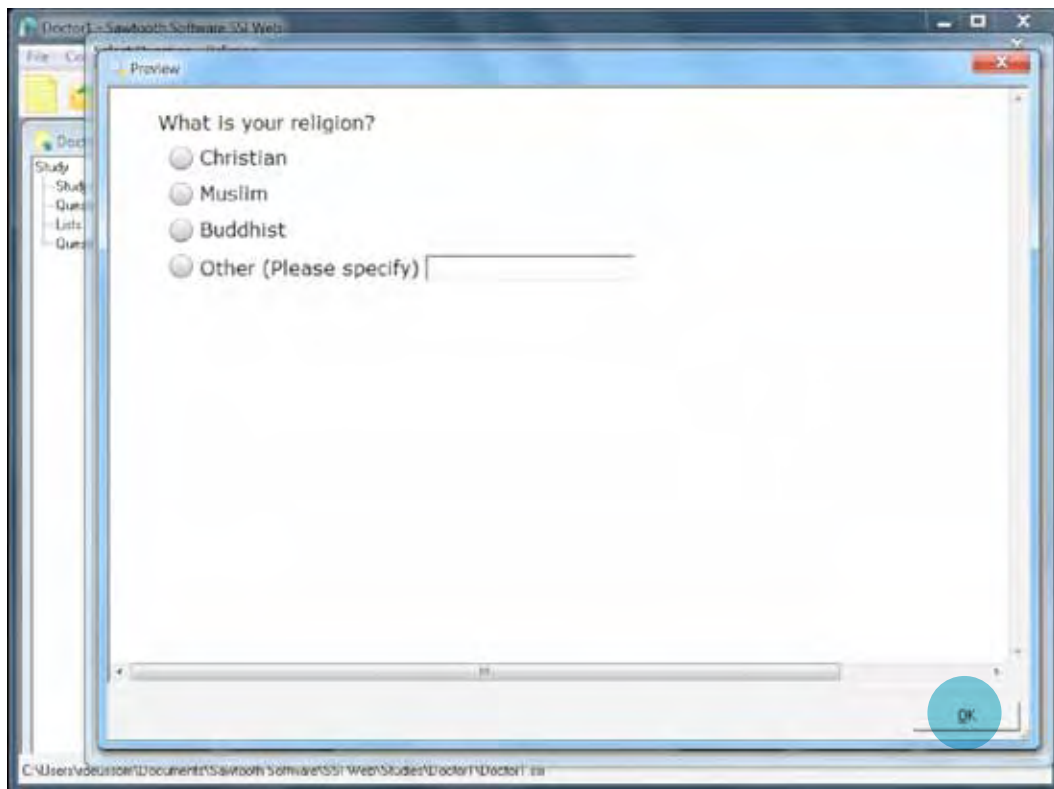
Doctor1 - Sawtooth Software SSI Web

File Co

Preview

Doc

Study
Study
Quest
Lists
Quest

What is your religion?

Christian

Muslim

Buddhist

Other (Please specify)

OK

C:\Users\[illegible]\Documents\Sawtooth Software\SSI Web\Studies\Doctor1\Doctor1.ssi